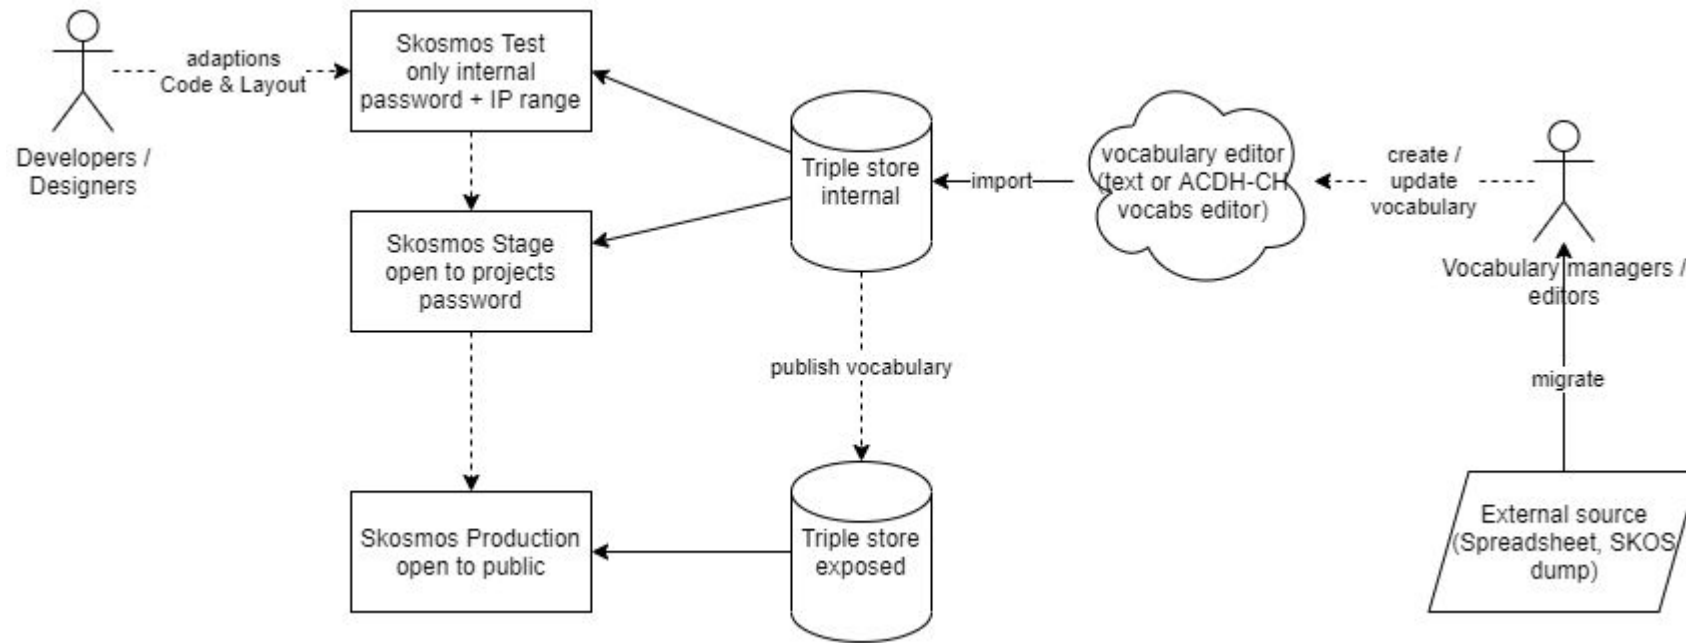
Developers / Designers

adaptions Code & Layout

Skosmos Test only internal password + IP range

Skosmos Stage open to projects password

Skosmos Production open to public

Triple store internal

Triple store exposed

publish vocabulary

import

vocabulary editor (text or ACDH-CH vocabs editor)

create / update vocabulary

Vocabulary managers / editors

migrate

External source (Spreadsheet, SKOS dump)